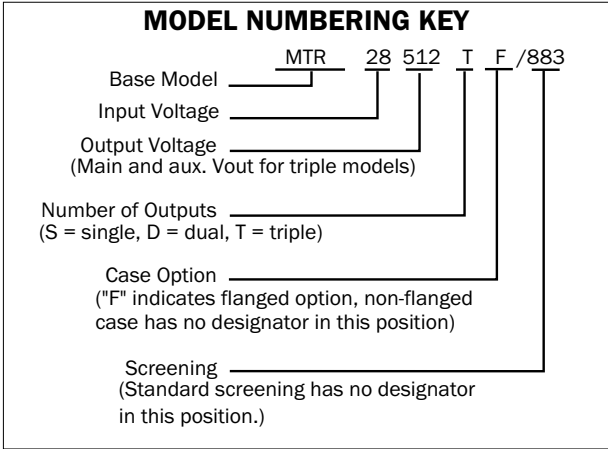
MODEL NUMBERING KEY

MTR 28 512 T F /883

Base Model

Input Voltage

Output Voltage
(Main and aux. Vout for triple models)

Number of Outputs
(S = single, D = dual, T = triple)

Case Option
("F" indicates flanged option, non-flanged case has no designator in this position)

Screening
(Standard screening has no designator in this position.)